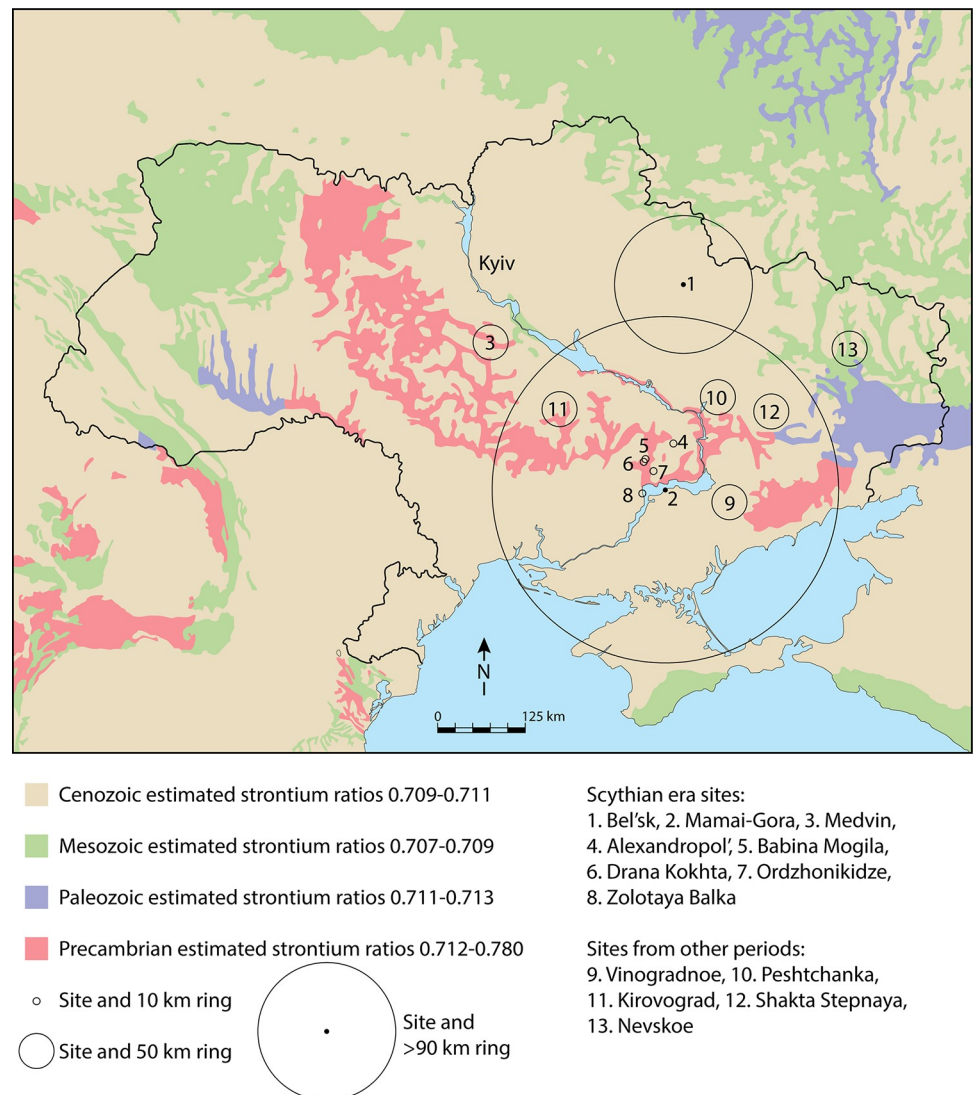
Kyiv
1
3
13
11
10
12
5
4
6
7
8
2
9
N
0
125 km

Cenozoic estimated strontium ratios 0.709-0.711

Mesozoic estimated strontium ratios 0.707-0.709

Paleozoic estimated strontium ratios 0.711-0.713

Precambrian estimated strontium ratios 0.712-0.780

Site and 10 km ring

Site and 50 km ring

Site and >90 km ring

Scythian era sites:
1. Bel'sk, 2. Mamai-Gora, 3. Medvin, 4. Alexandropol', 5. Babina Mogila, 6. Drana Kokhta, 7. Ordzhonikidze, 8. Zolotaya Balka

Sites from other periods:
9. Vinogradnoe, 10. Peshtchanka, 11. Kirovograd, 12. Shakta Stepnaya, 13. Nevskoe